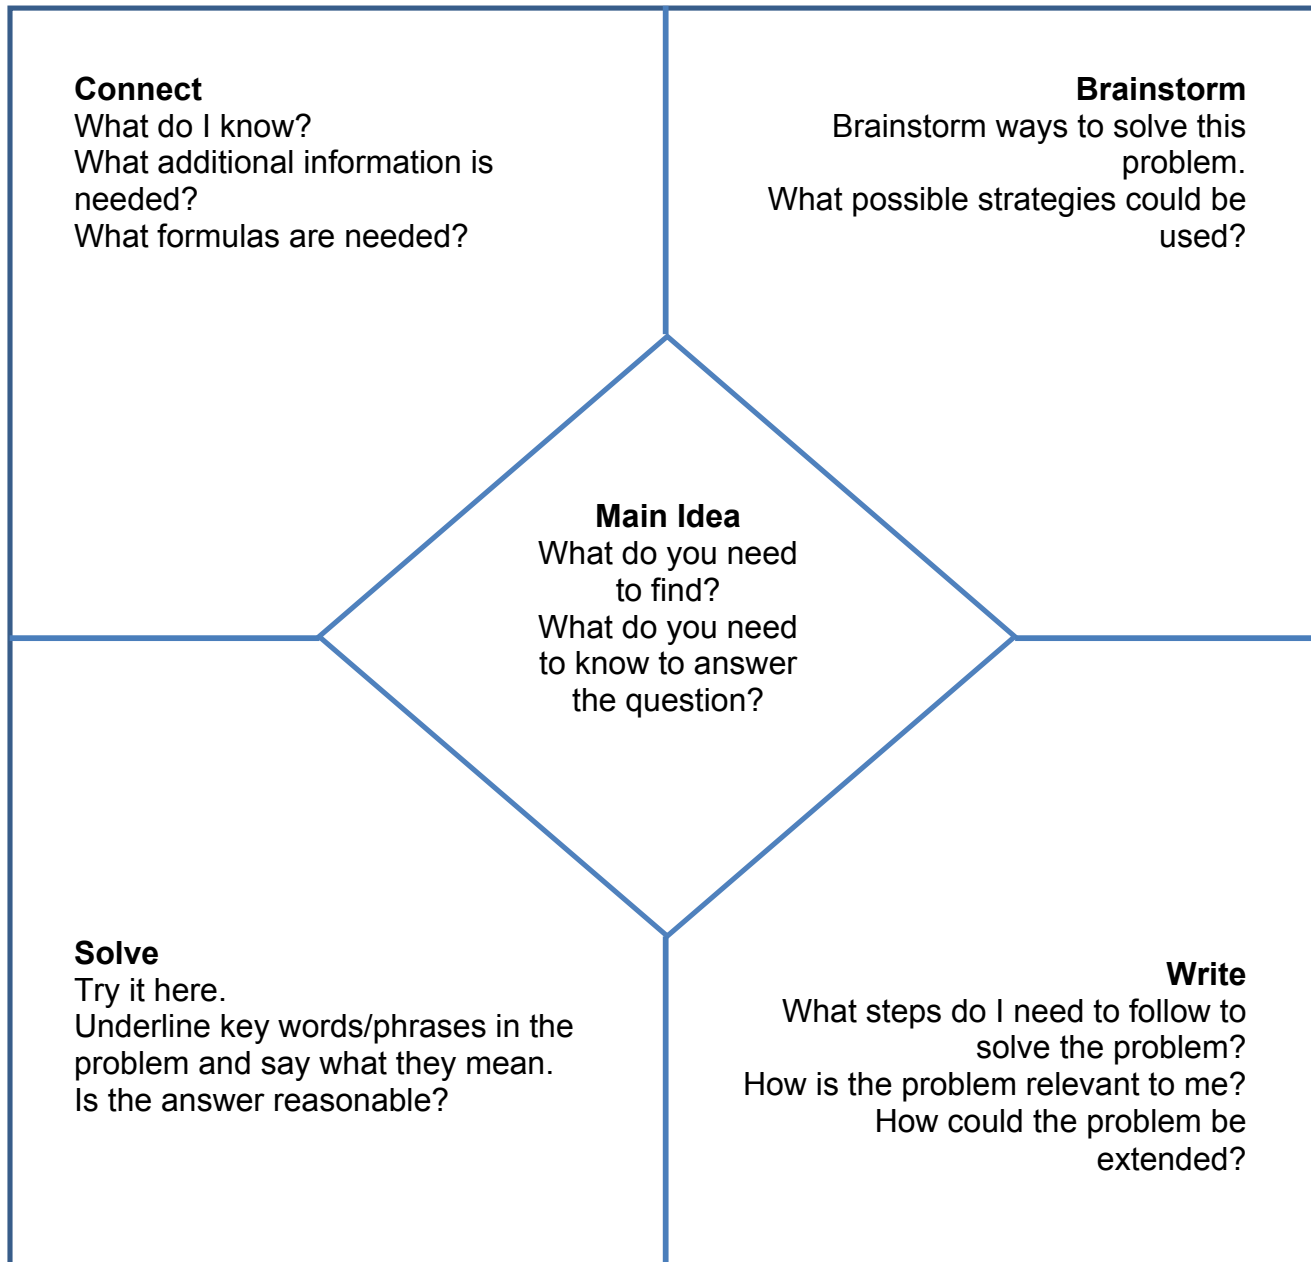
**Connect**
What do I know?
What additional information is needed?
What formulas are needed?

**Brainstorm**
Brainstorm ways to solve this problem.
What possible strategies could be used?

**Main Idea**
What do you need to find?
What do you need to know to answer the question?

**Solve**
Try it here.
Underline key words/phrases in the problem and say what they mean.
Is the answer reasonable?

**Write**
What steps do I need to follow to solve the problem?
How is the problem relevant to me?
How could the problem be extended?